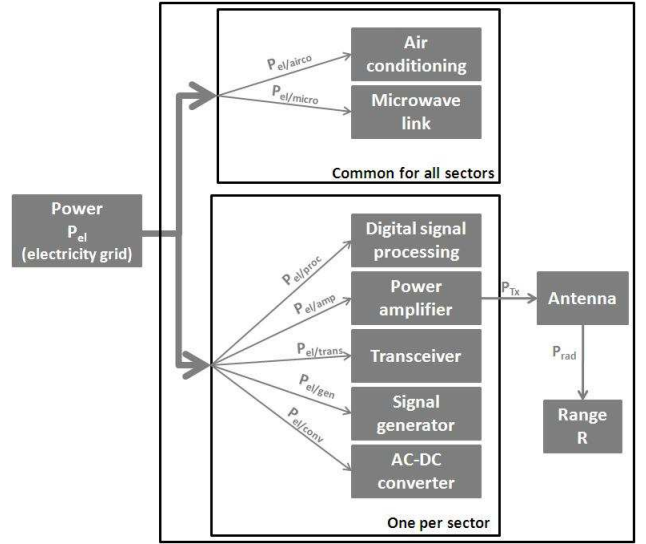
Power
$P_{el}$
(electricity grid)

$P_{el/airco}$
Air conditioning

$P_{el/micro}$
Microwave link

Common for all sectors

$P_{el/proc}$
Digital signal processing

$P_{el/amp}$
Power amplifier

$P_{Tx}$
Antenna

$P_{rad}$
Range R

$P_{el/trans}$
Transceiver

$P_{el/gen}$
Signal generator

$P_{el/conv}$
AC-DC converter

One per sector